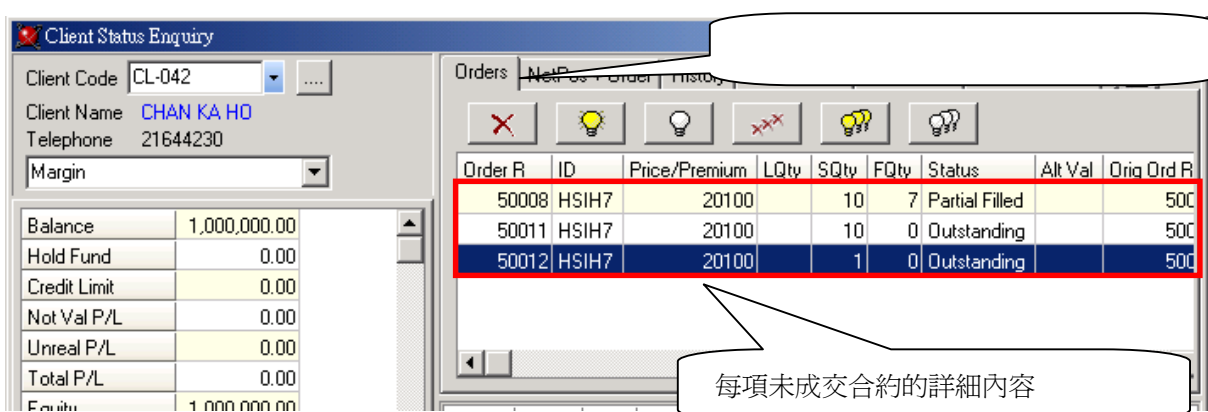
Client Status Enquiry

Client Code CL-042 ....
Client Name CHAN KA HO
Telephone 21644230
Margin

| Balance | 1,000,000.00 |
|---|---|
| Hold Fund | 0.00 |
| Credit Limit | 0.00 |
| Not Val P/L | 0.00 |
| Unreal P/L | 0.00 |
| Total P/L | 0.00 |
| Equity | 1,000,000.00 |

Orders NetPos + Order History

| Order R | ID | Price/Premium | LQty | SQty | FQty | Status | Alt Val | Orig Ord R |
|---|---|---|---|---|---|---|---|---|
| 50008 | HSIH7 | 20100 | | 10 | 7 | Partial Filled | | 500 |
| 50011 | HSIH7 | 20100 | | 10 | 0 | Outstanding | | 500 |
| 50012 | HSIH7 | 20100 | | 1 | 0 | Outstanding | | 500 |

每項未成交合約的詳細內容